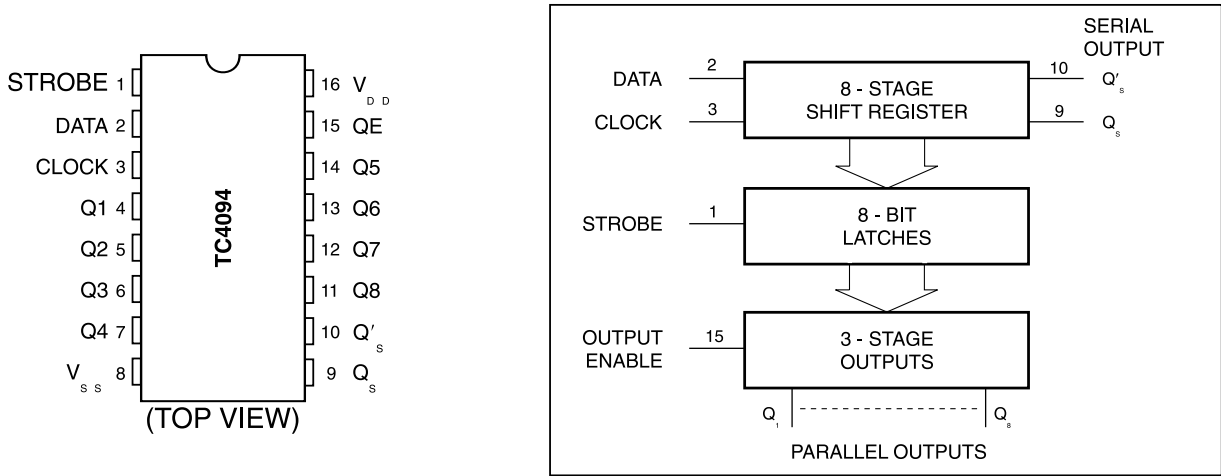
STROBE 1
DATA 2
CLOCK 3
Q1 4
Q2 5
Q3 6
Q4 7
$V_{SS}$ 8

TC4094

16 $V_{DD}$
15 QE
14 Q5
13 Q6
12 Q7
11 Q8
10 $Q'_S$
9 $Q_S$

(TOP VIEW)

SERIAL OUTPUT

DATA 2
CLOCK 3
8 - STAGE SHIFT REGISTER
10 $Q'_S$
9 $Q_S$

STROBE 1
8 - BIT LATCHES

OUTPUT ENABLE 15
3 - STAGE OUTPUTS

$Q_1$ $Q_8$

PARALLEL OUTPUTS